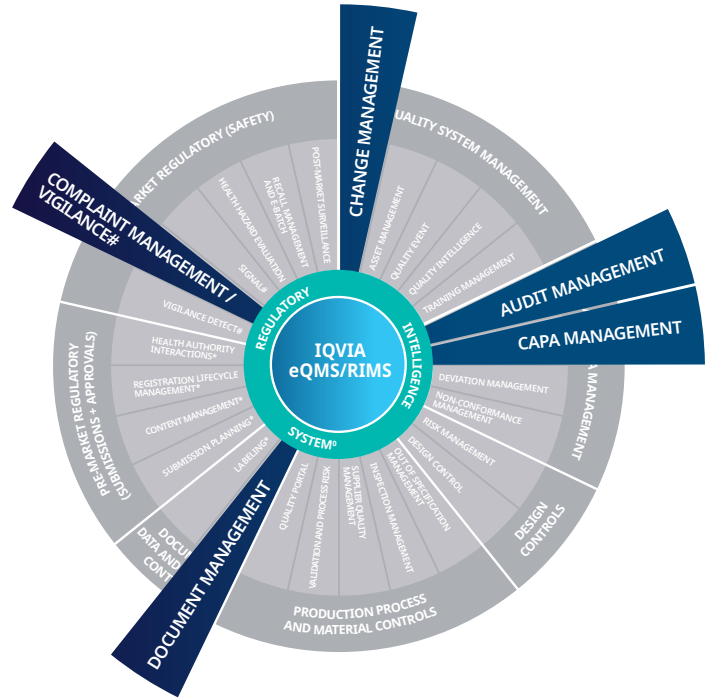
IQVIA eQMS/RIMS

REGULATORY
INTELLIGENCE
SYSTEM$^D$

CHANGE MANAGEMENT

QUALITY SYSTEM MANAGEMENT
ASSET MANAGEMENT
QUALITY EVENT
QUALITY INTELLIGENCE
TRAINING MANAGEMENT

AUDIT MANAGEMENT
CAPA MANAGEMENT

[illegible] MANAGEMENT
DEVIATION MANAGEMENT
NON-CONFORMANCE MANAGEMENT
RISK MANAGEMENT

DESIGN CONTROLS
DESIGN CONTROL
OUT OF SPECIFICATION MANAGEMENT

PRODUCTION PROCESS AND MATERIAL CONTROLS
INSPECTION MANAGEMENT
SUPPLIER QUALITY MANAGEMENT
VALIDATION AND PROCESS RISK
QUALITY PORTAL

DOCUMENT MANAGEMENT

DOCU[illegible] DATA AND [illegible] CONT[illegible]

PRE-MARKET REGULATORY (SUBMISSIONS + APPROVALS)
LABELING*
SUBMISSION PLANNING*
CONTENT MANAGEMENT*
REGISTRATION LIFECYCLE MANAGEMENT*
HEALTH AUTHORITY INTERACTIONS*
VIGILANCE DETECT#

COMPLAINT MANAGEMENT / VIGILANCE#

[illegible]MARKET REGULATORY (SAFETY)
SIGNAL#
HEALTH HAZARD EVALUATION
RECALL MANAGEMENT AND E-BATCH
POST-MARKET SURVEILLANCE